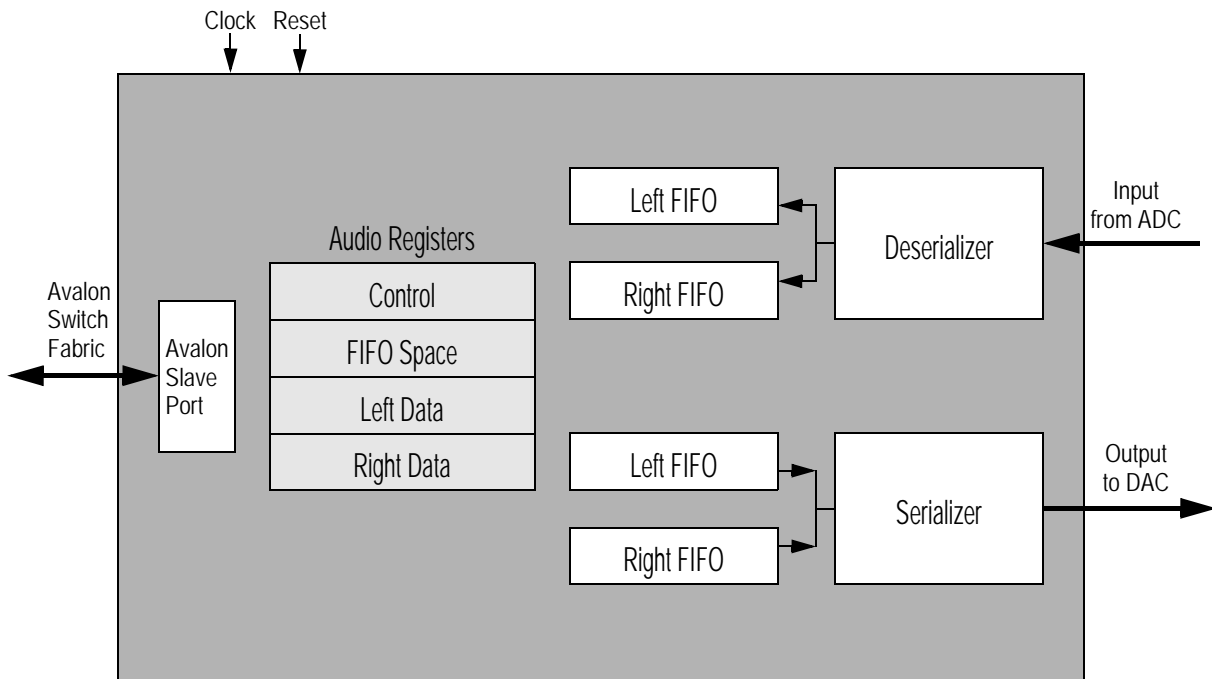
Clock Reset

Avalon Switch Fabric

Avalon Slave Port

Audio Registers

Control

FIFO Space

Left Data

Right Data

Left FIFO

Right FIFO

Deserializer

Input from ADC

Left FIFO

Right FIFO

Serializer

Output to DAC